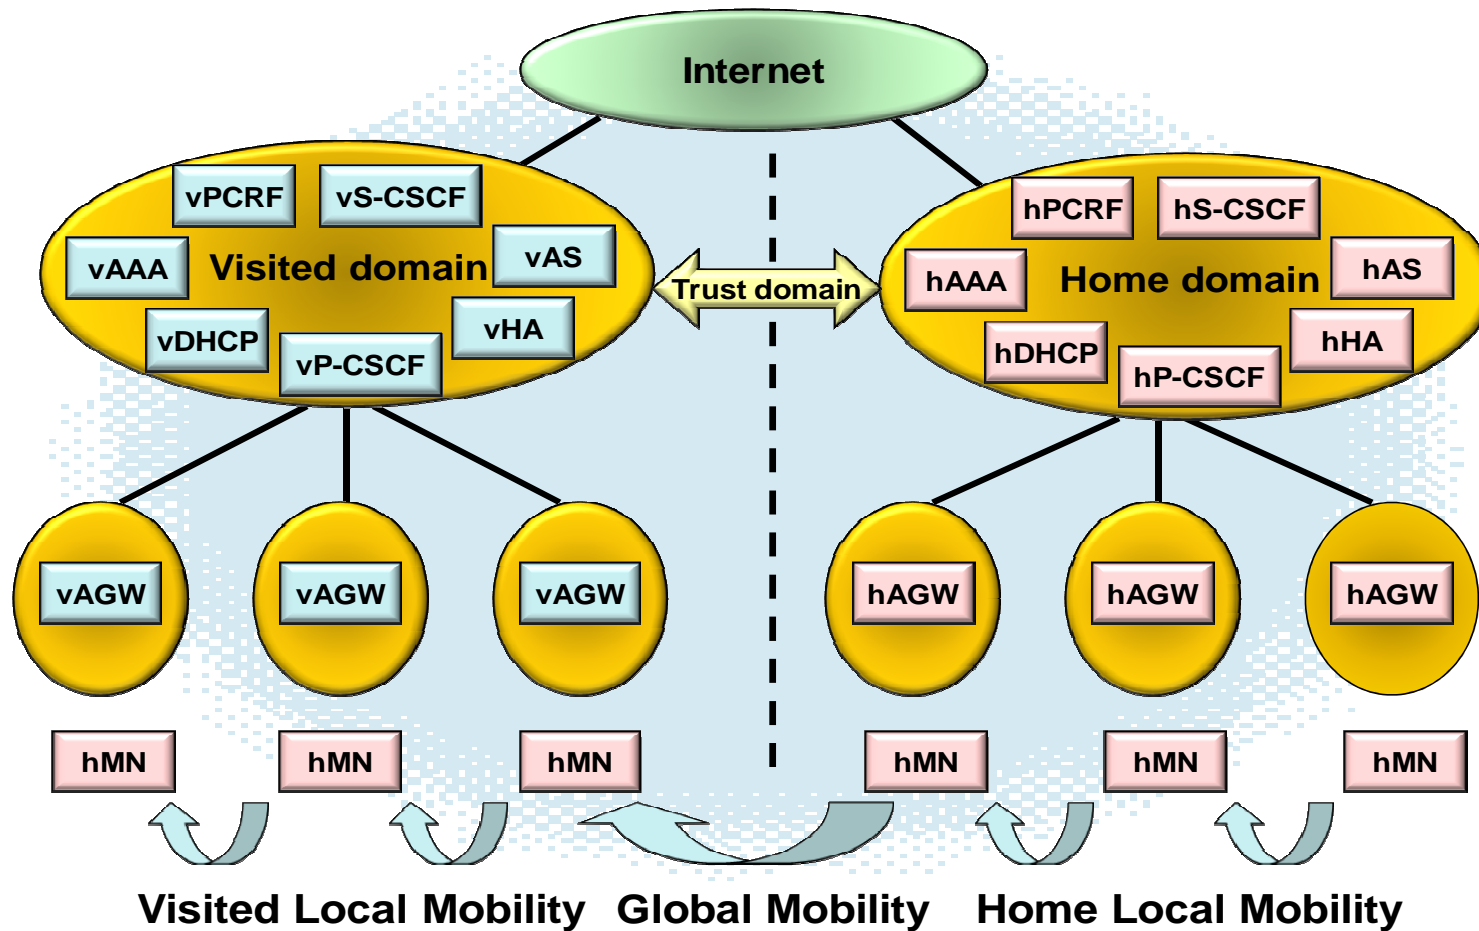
Internet

vPCRF
vS-CSCF
vAAA
Visited domain
vAS
vDHCP
vHA
vP-CSCF

Trust domain

hPCRF
hS-CSCF
hAAA
Home domain
hAS
hDHCP
hHA
hP-CSCF

vAGW
vAGW
vAGW
hAGW
hAGW
hAGW

hMN
hMN
hMN
hMN
hMN
hMN

Visited Local Mobility Global Mobility Home Local Mobility